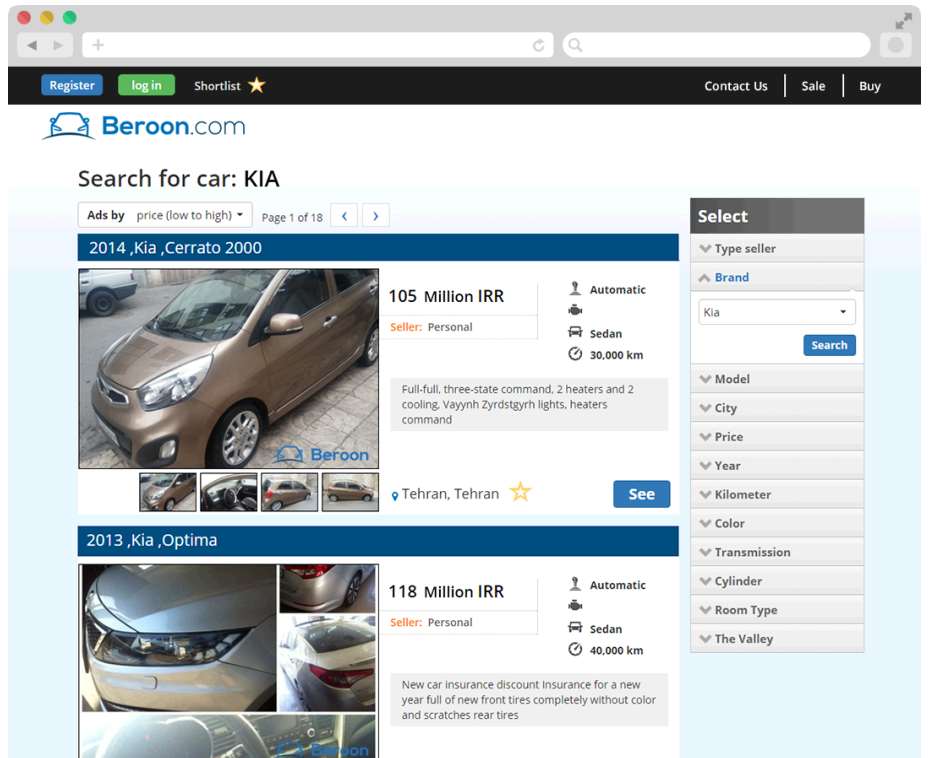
Register log in Shortlist

Contact Us | Sale | Buy

Beroon.com

Search for car: KIA

Ads by price (low to high) Page 1 of 18

2014 ,Kia ,Cerrato 2000

Beroon

105 Million IRR

Seller: Personal

Automatic

Sedan

30,000 km

Full-full, three-state command, 2 heaters and 2 cooling, Vayynh Zyrdstgyrh lights, heaters command

Tehran, Tehran

See

2013 ,Kia ,Optima

Beroon

118 Million IRR

Seller: Personal

Automatic

Sedan

40,000 km

New car insurance discount Insurance for a new year full of new front tires completely without color and scratches rear tires

Select

Type seller

Brand

Kia

Search

Model

City

Price

Year

Kilometer

Color

Transmission

Cylinder

Room Type

The Valley